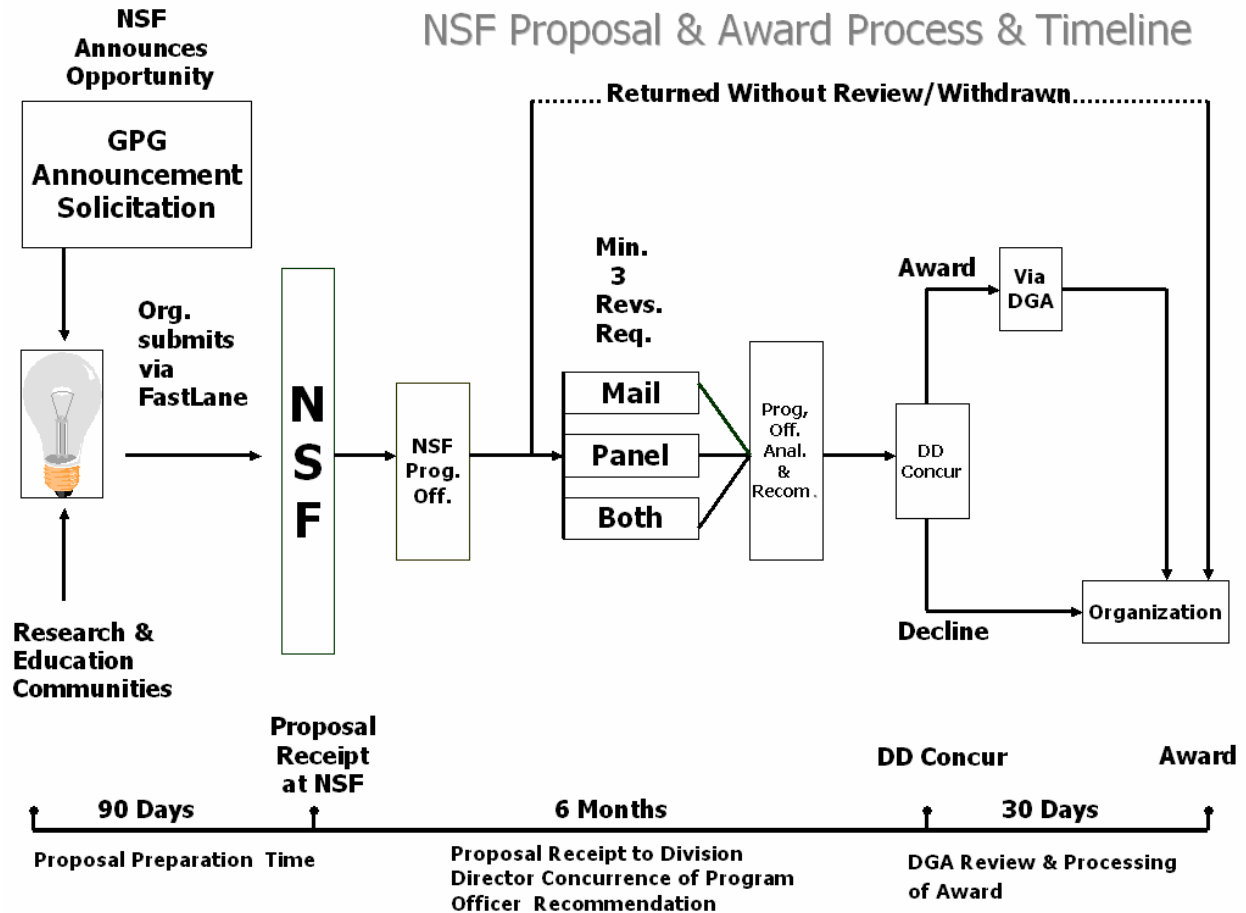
NSF Proposal & Award Process & Timeline

NSF Announces Opportunity

GPG Announcement Solicitation

Returned Without Review/Withdrawn

Org. submits via FastLane

N S F

NSF Prog. Off.

Min. 3 Revs. Req.

Mail

Panel

Both

Prog, Off. Anal. & Recom.

Award

Via DGA

DD Concur

Decline

Organization

Research & Education Communities

Proposal Receipt at NSF

DD Concur

Award

90 Days

6 Months

30 Days

Proposal Preparation Time

Proposal Receipt to Division Director Concurrence of Program Officer Recommendation

DGA Review & Processing of Award